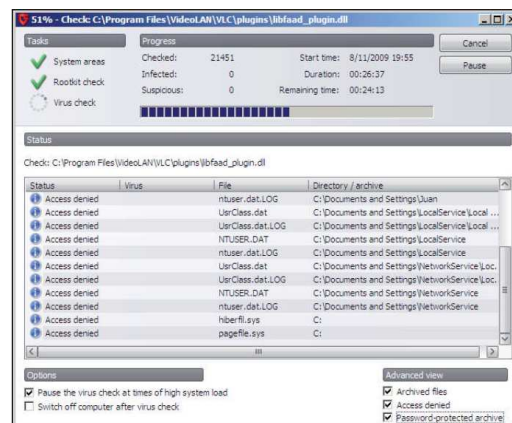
51% - Check: C:\Program Files\VideoLAN\VLC\plugins\libfaad_plugin.dll

Tasks
System areas
Rootkit check
Virus check

Progress
Checked: 21451
Infected: 0
Suspicious: 0
Start time: 8/11/2009 19:55
Duration: 00:26:37
Remaining time: 00:24:13

Cancel
Pause

Status
Check: C:\Program Files\VideoLAN\VLC\plugins\libfaad_plugin.dll

| Status | Virus | File | Directory / archive |
|---|---|---|---|
| Access denied | | ntuser.dat.LOG | C:\Documents and Settings\Juan |
| Access denied | | UsrClass.dat | C:\Documents and Settings\LocalService\Local ... |
| Access denied | | UsrClass.dat.LOG | C:\Documents and Settings\LocalService\Local ... |
| Access denied | | NTUSER.DAT | C:\Documents and Settings\LocalService |
| Access denied | | ntuser.dat.LOG | C:\Documents and Settings\LocalService |
| Access denied | | UsrClass.dat | C:\Documents and Settings\NetworkService\Loc. |
| Access denied | | UsrClass.dat.LOG | C:\Documents and Settings\NetworkService\Loc. |
| Access denied | | NTUSER.DAT | C:\Documents and Settings\NetworkService |
| Access denied | | ntuser.dat.LOG | C:\Documents and Settings\NetworkService |
| Access denied | | hiberfil.sys | C: |
| Access denied | | pagefile.sys | C: |

Options
Pause the virus check at times of high system load
Switch off computer after virus check

Advanced view
Archived files
Access denied
Password-protected archive